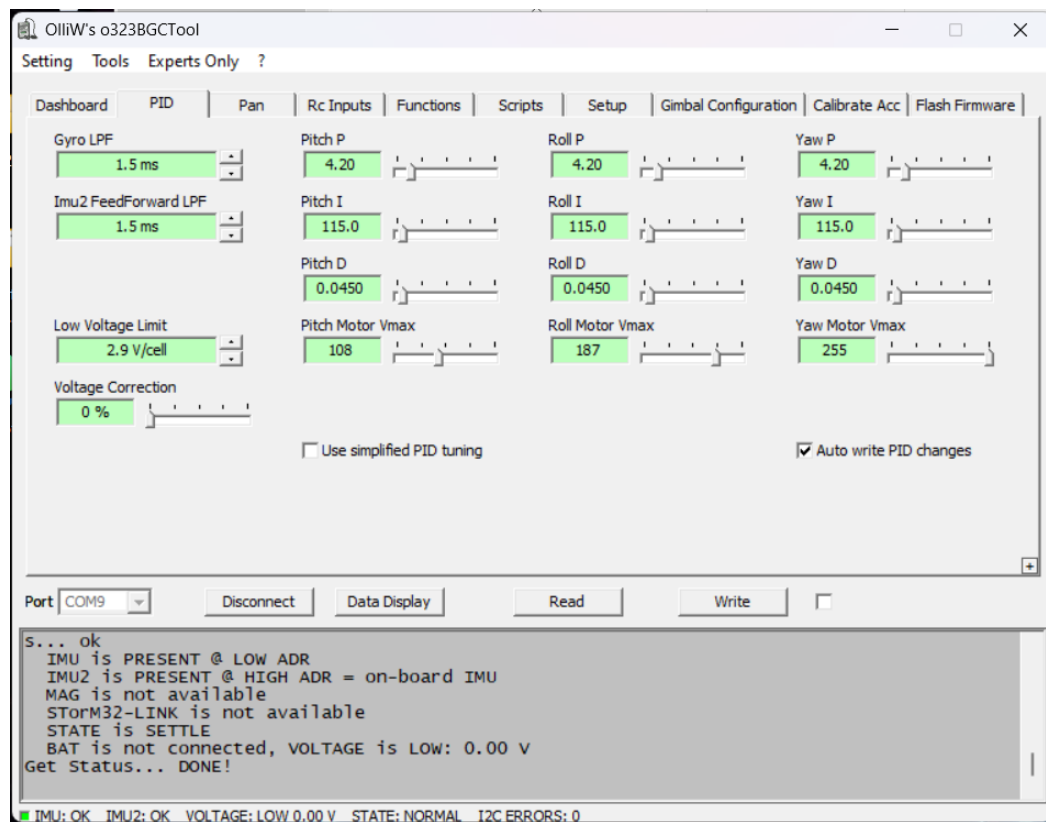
OlliW's o323BGCTool

Setting Tools Experts Only ?

Dashboard PID Pan Rc Inputs Functions Scripts Setup Gimbal Configuration Calibrate Acc Flash Firmware

Gyro LPF
1.5 ms

Imu2 FeedForward LPF
1.5 ms

Pitch P
4.20

Pitch I
115.0

Pitch D
0.0450

Roll P
4.20

Roll I
115.0

Roll D
0.0450

Yaw P
4.20

Yaw I
115.0

Yaw D
0.0450

Low Voltage Limit
2.9 V/cell

Pitch Motor Vmax
108

Roll Motor Vmax
187

Yaw Motor Vmax
255

Voltage Correction
0 %

Use simplified PID tuning

Auto write PID changes

Port COM9 Disconnect Data Display Read Write

s... ok
IMU is PRESENT @ LOW ADR
IMU2 is PRESENT @ HIGH ADR = on-board IMU
MAG is not available
STorM32-LINK is not available
STATE is SETTLE
BAT is not connected, VOLTAGE is LOW: 0.00 V
Get Status... DONE!

IMU: OK IMU2: OK VOLTAGE: LOW 0.00 V STATE: NORMAL I2C ERRORS: 0